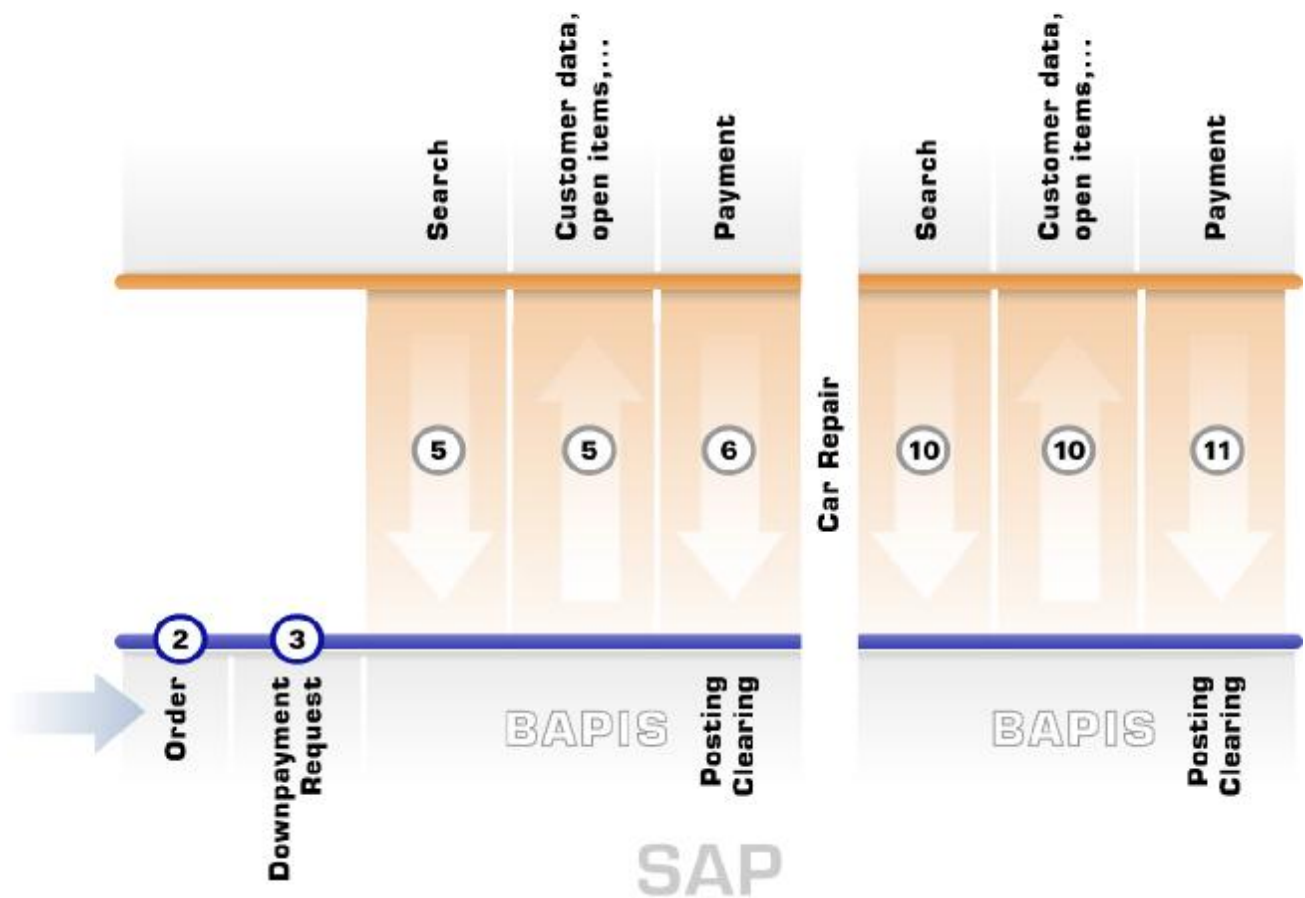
Search

Customer data, open items,...

Payment

Search

Customer data, open items,...

Payment

5

5

6

Car Repair

10

10

11

2

3

Order

Downpayment Request

BAPIS

Posting Clearing

BAPIS

Posting Clearing

SAP